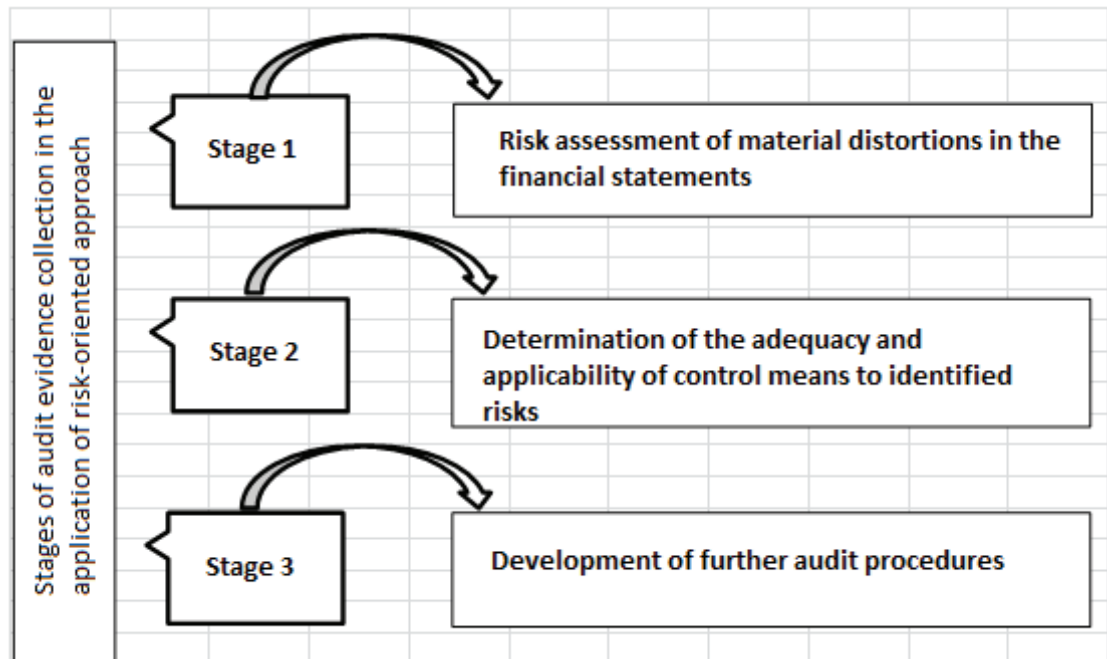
Stages of audit evidence collection in the application of risk-oriented approach

Stage 1

Risk assessment of material distortions in the financial statements

Stage 2

Determination of the adequacy and applicability of control means to identified risks

Stage 3

Development of further audit procedures